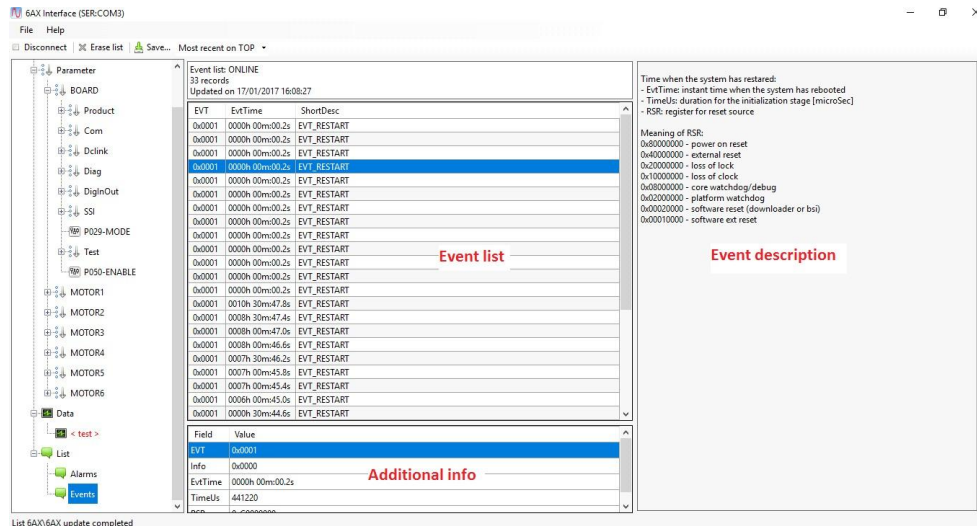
6AX Interface (SER:COM3)

File Help

Disconnect | Erase list | Save... Most recent on TOP

Parameter
BOARD
Product
Com
Dclink
Diag
DiglnOut
SSI
P029-MODE
Test
P050-ENABLE
MOTOR1
MOTOR2
MOTOR3
MOTOR4
MOTOR5
MOTOR6
Data
< test >
List
Alarms
Events

Event list: ONLINE
33 records
Updated on 17/01/2017 16:08:27

| EVT | EvtTime | ShortDesc |
|---|---|---|
| 0x0001 | 0000h 00m:00.2s | EVT_RESTART |
| 0x0001 | 0000h 00m:00.2s | EVT_RESTART |
| 0x0001 | 0000h 00m:00.2s | EVT_RESTART |
| 0x0001 | 0000h 00m:00.2s | EVT_RESTART |
| 0x0001 | 0000h 00m:00.2s | EVT_RESTART |
| 0x0001 | 0000h 00m:00.2s | EVT_RESTART |
| 0x0001 | 0000h 00m:00.2s | EVT_RESTART |
| 0x0001 | 0000h 00m:00.2s | EVT_RESTART |
| 0x0001 | 0000h 00m:00.2s | EVT_RESTART |
| 0x0001 | 0000h 00m:00.2s | EVT_RESTART |
| 0x0001 | 0000h 00m:00.2s | EVT_RESTART |
| 0x0001 | 0000h 00m:00.2s | EVT_RESTART |
| 0x0001 | 0010h 30m:47.8s | EVT_RESTART |
| 0x0001 | 0008h 30m:47.4s | EVT_RESTART |
| 0x0001 | 0008h 00m:47.0s | EVT_RESTART |
| 0x0001 | 0008h 00m:46.6s | EVT_RESTART |
| 0x0001 | 0007h 30m:46.2s | EVT_RESTART |
| 0x0001 | 0007h 00m:45.8s | EVT_RESTART |
| 0x0001 | 0007h 00m:45.4s | EVT_RESTART |
| 0x0001 | 0006h 00m:45.0s | EVT_RESTART |
| 0x0001 | 0000h 30m:44.6s | EVT_RESTART |

Event list

| Field | Value |
|---|---|
| EVT | 0x0001 |
| Info | 0x0000 |
| EvtTime | 0000h 00m:00.2s |
| TimeUs | 441220 |

Additional info

Time when the system has restared:
- EvtTime: instant time when the system has rebooted
- TimeUs: duration for the initialization stage [microSec]
- RSR: register for reset source

Meaning of RSR:
0x80000000 - power on reset
0x40000000 - external reset
0x20000000 - loss of lock
0x10000000 - loss of clock
0x08000000 - core watchdog/debug
0x02000000 - platform watchdog
0x00020000 - software reset (downloader or bsi)
0x00010000 - software ext reset

Event description

List 6AX\6AX update completed